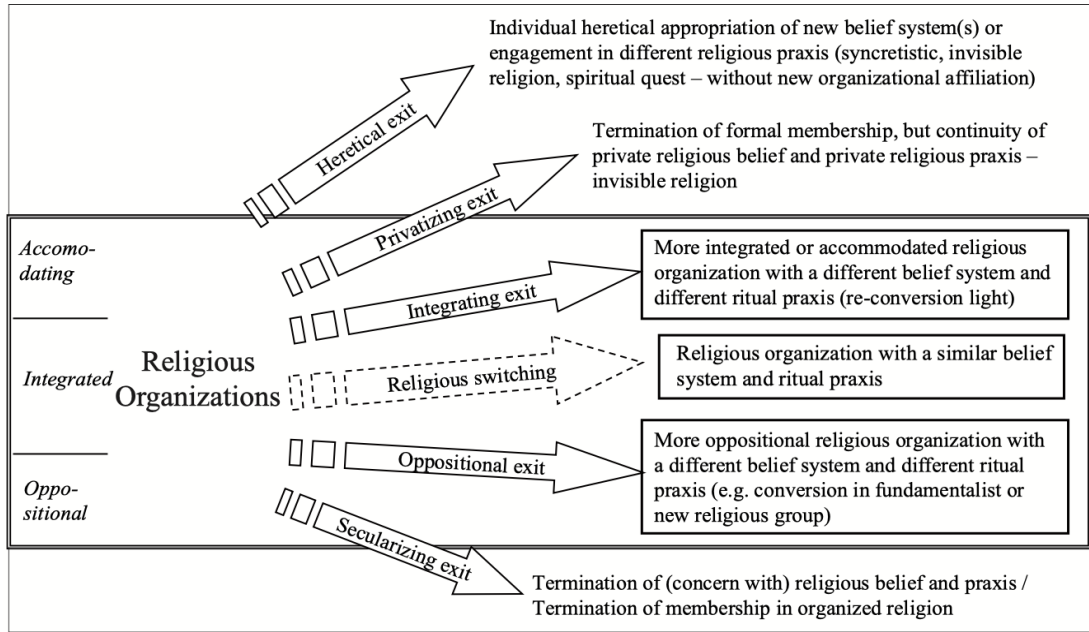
Individual heretical appropriation of new belief system(s) or engagement in different religious praxis (syncretistic, invisible religion, spiritual quest – without new organizational affiliation)

Heretical exit

Termination of formal membership, but continuity of private religious belief and private religious praxis – invisible religion

Privatizing exit

Accomodating

Integrated

Oppositional

Religious Organizations

Integrating exit

More integrated or accommodated religious organization with a different belief system and different ritual praxis (re-conversion light)

Religious switching

Religious organization with a similar belief system and ritual praxis

Oppositional exit

More oppositional religious organization with a different belief system and different ritual praxis (e.g. conversion in fundamentalist or new religious group)

Secularizing exit

Termination of (concern with) religious belief and praxis / Termination of membership in organized religion